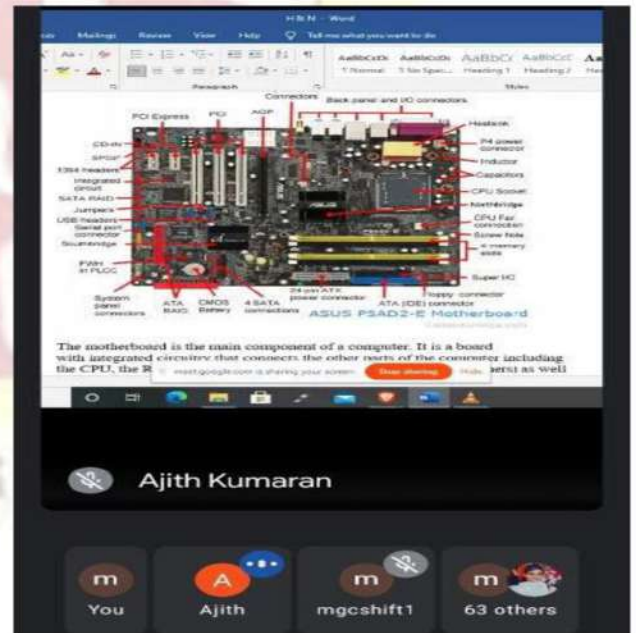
H&N - Word

Mailings Review View Help Tell me what you want to do

AaBbCcDc AaBbCcDc AaBbCc AaBbCcI
¶ Normal ¶ No Spac... Heading 1 Heading 2

Styles

Connectors

Back panel and I/O connectors

PCI Express

PCI

AGP

Heatsink

CD-IN

P4 power connector

SPDIF

Inductor

1394 headers

Capacitors

Integrated circuit

CPU Socket

SATA RAID

Northbridge

Jumpers

CPU Fan connector

USB headers

Screw hole

Serial port connector

4 memory slots

Southbridge

FWH in PLCC

Super I/O

System panel connectors

ATA RAID

CMOS Battery

4 SATA connectors

24-pin ATX power connector

ATA (IDE) connector

Floppy connector

ASUS P5AD2-E Motherboard

The motherboard is the main component of a computer. It is a board with integrated circuitry that connects the other parts of the computer including the CPU, the R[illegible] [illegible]pers) as well

meet.google.com is sharing your screen. Stop sharing Hide

Ajith Kumaran

m
You

A
Ajith

m
mgcshift1

m
63 others